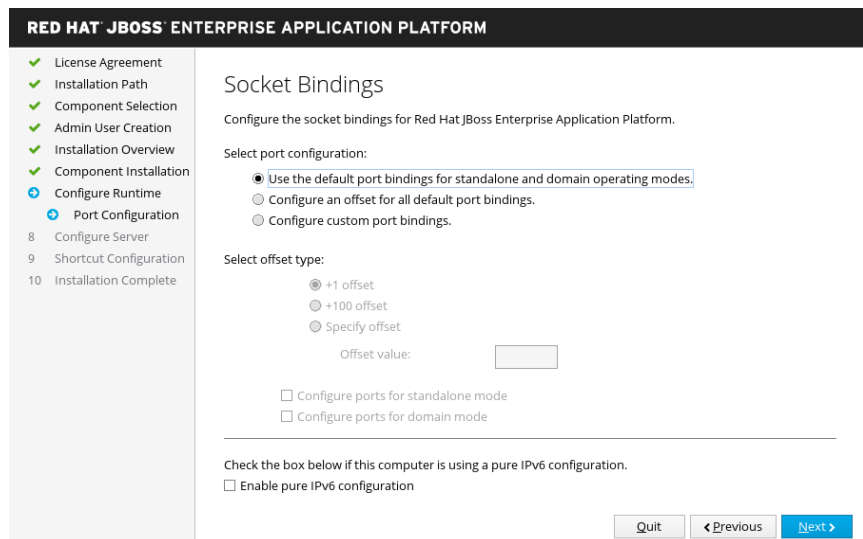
RED HAT® JBOSS® ENTERPRISE APPLICATION PLATFORM

License Agreement
Installation Path
Component Selection
Admin User Creation
Installation Overview
Component Installation
Configure Runtime
Port Configuration
8 Configure Server
9 Shortcut Configuration
10 Installation Complete

Socket Bindings

Configure the socket bindings for Red Hat JBoss Enterprise Application Platform.

Select port configuration:

Use the default port bindings for standalone and domain operating modes.
Configure an offset for all default port bindings.
Configure custom port bindings.

Select offset type:

+1 offset
+100 offset
Specify offset

Offset value:

Configure ports for standalone mode
Configure ports for domain mode

Check the box below if this computer is using a pure IPv6 configuration.
Enable pure IPv6 configuration

Quit
Previous
Next